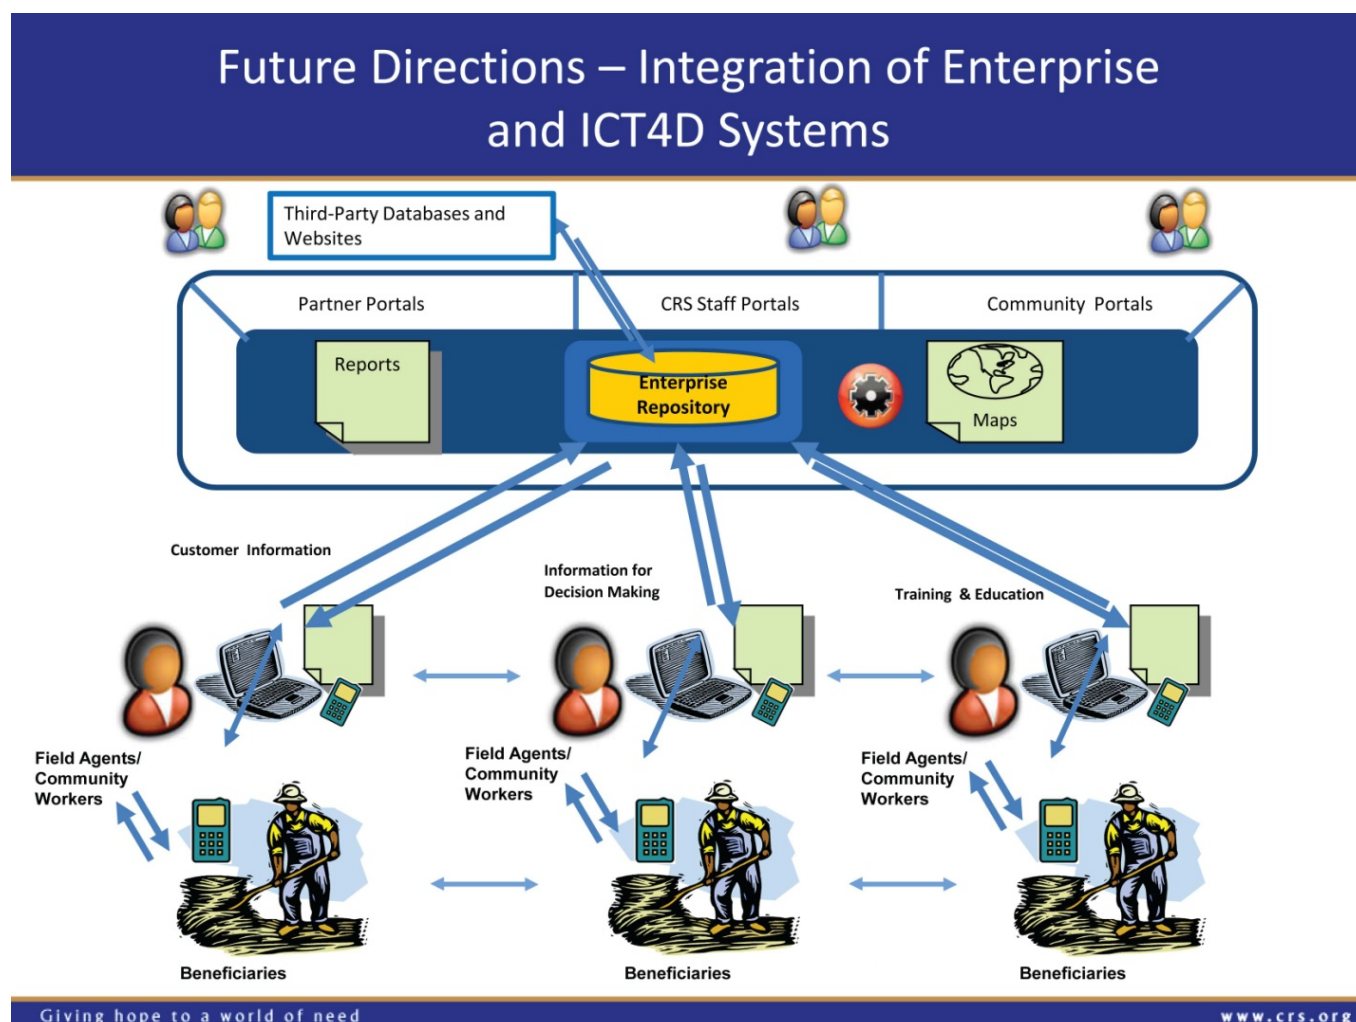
Future Directions – Integration of Enterprise and ICT4D Systems

Third-Party Databases and Websites

Partner Portals

CRS Staff Portals

Community Portals

Reports

Enterprise Repository

Maps

Customer Information

Information for Decision Making

Training & Education

Field Agents/ Community Workers

Field Agents/ Community Workers

Field Agents/ Community Workers

Beneficiaries

Beneficiaries

Beneficiaries

Giving hope to a world of need

www.crs.org